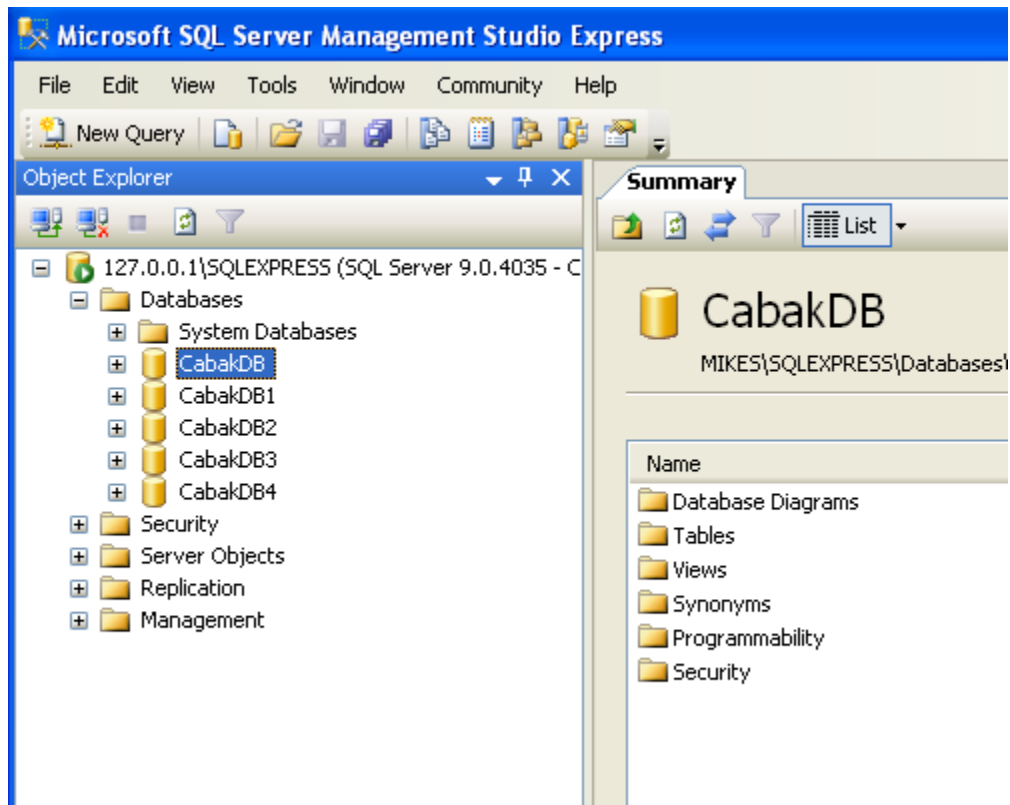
Microsoft SQL Server Management Studio Express

File Edit View Tools Window Community Help

New Query

Object Explorer

127.0.0.1\SQLEXPRESS (SQL Server 9.0.4035 - C
Databases
System Databases
CabakDB
CabakDB1
CabakDB2
CabakDB3
CabakDB4
Security
Server Objects
Replication
Management

Summary

List

CabakDB

MIKES\SQLEXPRESS\Databases\

Name
Database Diagrams
Tables
Views
Synonyms
Programmability
Security